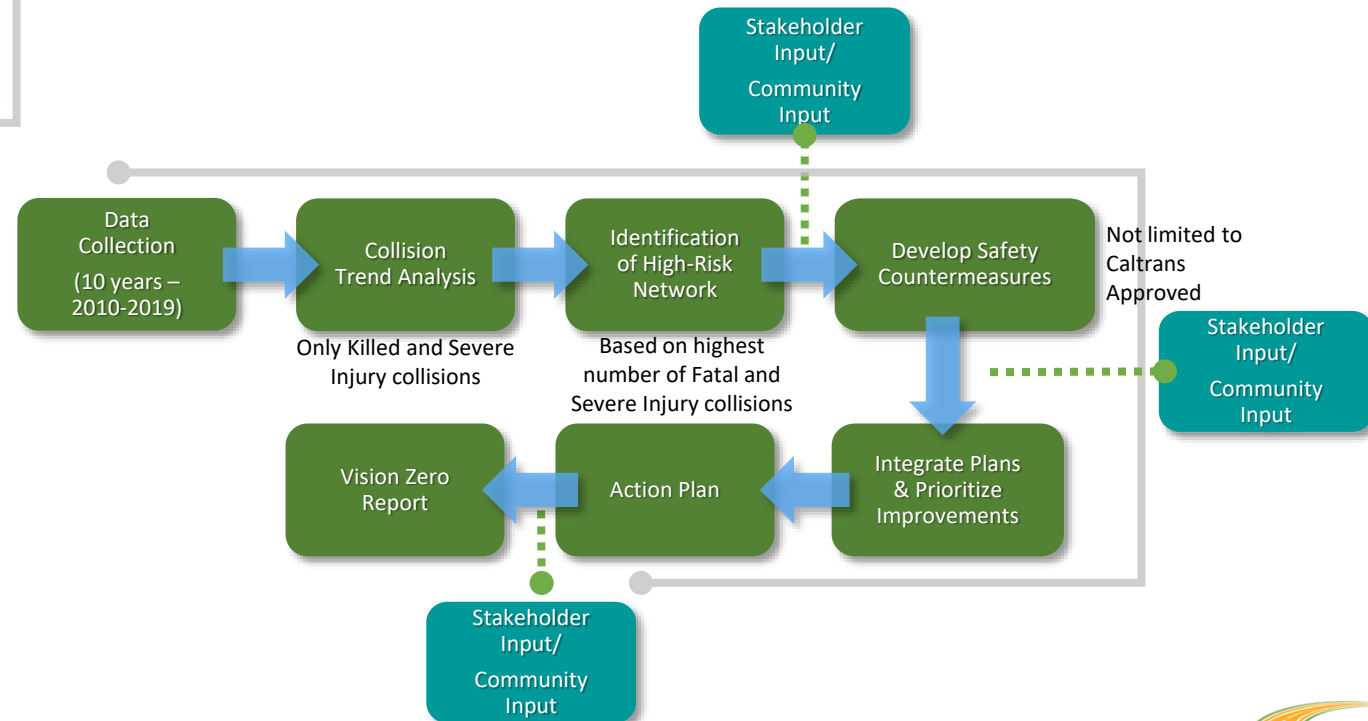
Stakeholder Input/
Community Input

Data Collection
(10 years – 2010-2019)

Collision Trend Analysis

Only Killed and Severe Injury collisions

Identification of High-Risk Network

Based on highest number of Fatal and Severe Injury collisions

Develop Safety Countermeasures

Not limited to Caltrans Approved

Stakeholder Input/
Community Input

Integrate Plans & Prioritize Improvements

Action Plan

Vision Zero Report

Stakeholder Input/
Community Input